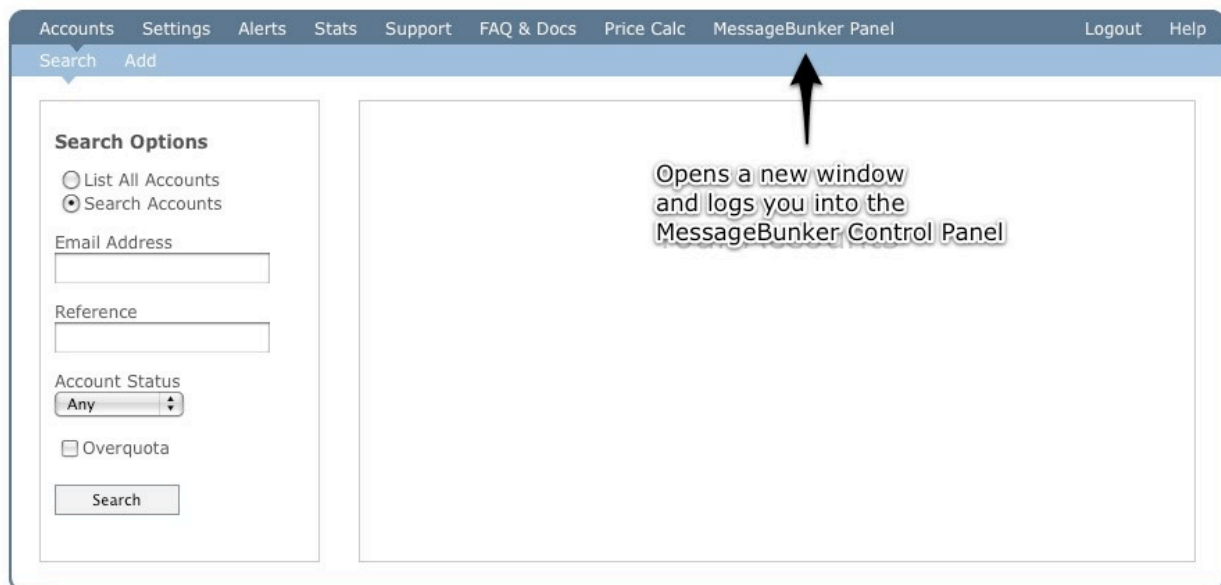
Accounts Settings Alerts Stats Support FAQ & Docs Price Calc MessageBunker Panel Logout Help

Search Add

Search Options

List All Accounts
Search Accounts

Email Address

Reference

Account Status
Any

Overquota

Search

Opens a new window and logs you into the MessageBunker Control Panel